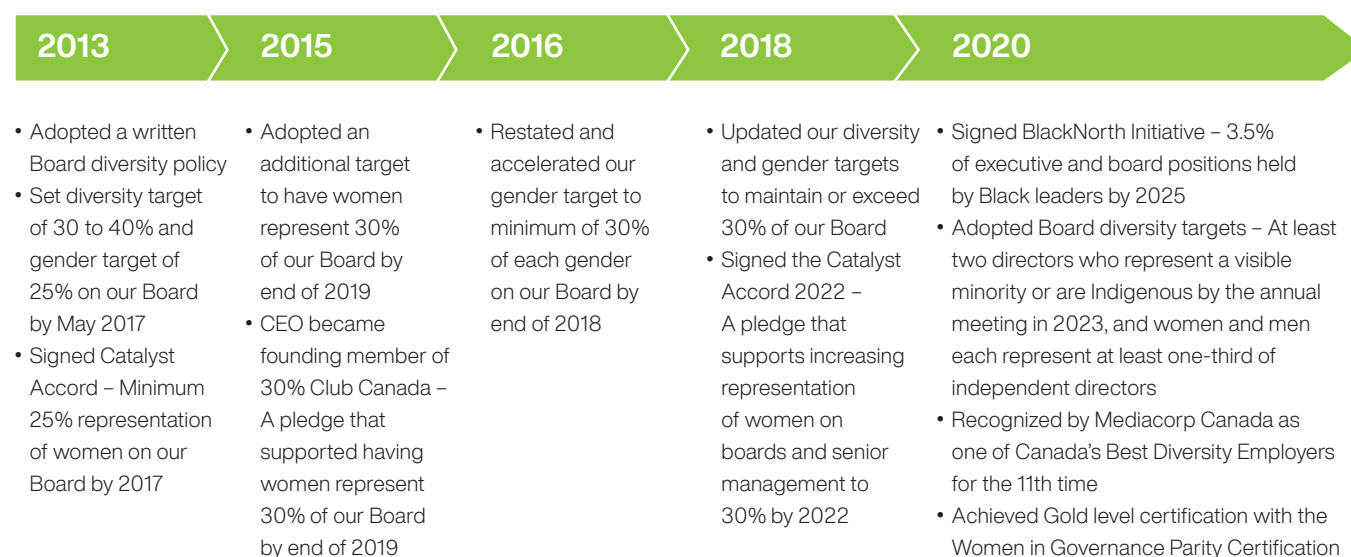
2013

2015

2016

2018

2020

• Adopted a written Board diversity policy
• Set diversity target of 30 to 40% and gender target of 25% on our Board by May 2017
• Signed Catalyst Accord – Minimum 25% representation of women on our Board by 2017

• Adopted an additional target to have women represent 30% of our Board by end of 2019
• CEO became founding member of 30% Club Canada – A pledge that supported having women represent 30% of our Board by end of 2019

• Restated and accelerated our gender target to minimum of 30% of each gender on our Board by end of 2018

• Updated our diversity and gender targets to maintain or exceed 30% of our Board
• Signed the Catalyst Accord 2022 – A pledge that supports increasing representation of women on boards and senior management to 30% by 2022

• Signed BlackNorth Initiative – 3.5% of executive and board positions held by Black leaders by 2025
• Adopted Board diversity targets – At least two directors who represent a visible minority or are Indigenous by the annual meeting in 2023, and women and men each represent at least one-third of independent directors
• Recognized by Mediacorp Canada as one of Canada's Best Diversity Employers for the 11th time
• Achieved Gold level certification with the Women in Governance Parity Certification